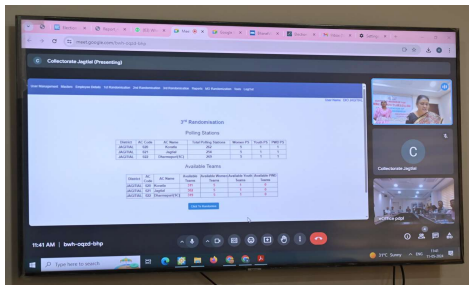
meet.google.com/bwh-oqzd-bhp

Collectorate Jagtial (Presenting)

2nd Randomisation

Polling Stations

| District | AC Code | AC Name | Total Polling Stations | Women PS | Youth PS | PWD PS |
|---|---|---|---|---|---|---|
| JAGITIAL | 020 | Korutla | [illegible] | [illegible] | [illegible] | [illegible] |
| JAGITIAL | 021 | Jagtial | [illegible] | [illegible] | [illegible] | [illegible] |
| JAGITIAL | 022 | Dharmapuri(SC) | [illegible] | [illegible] | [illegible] | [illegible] |

Available Teams

| District | AC Code | AC Name | Available Teams | Available Women Teams | Available Youth Teams | Available PWD Teams |
|---|---|---|---|---|---|---|
| JAGITIAL | 020 | Korutla | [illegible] | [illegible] | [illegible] | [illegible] |
| JAGITIAL | 021 | Jagtial | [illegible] | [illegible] | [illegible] | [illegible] |
| JAGITIAL | 022 | Dharmapuri(SC) | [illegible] | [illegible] | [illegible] | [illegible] |

Click to Randomize

C

Collectorate Jagtial

11:41 AM | bwh-oqzd-bhp

Type here to search

27°C Sunny